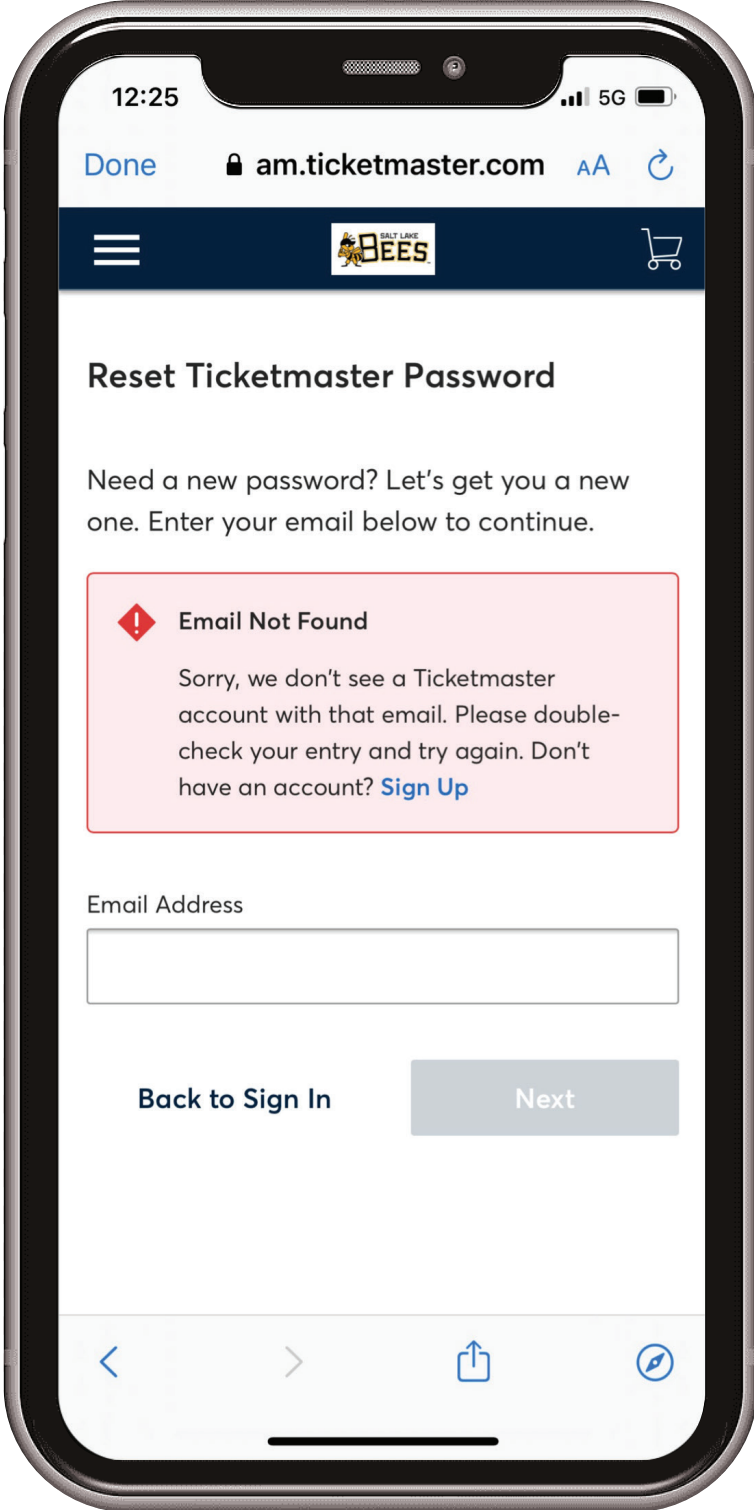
12:25
5G

Done
am.ticketmaster.com
AA

SALT LAKE BEES

Reset Ticketmaster Password

Need a new password? Let's get you a new one. Enter your email below to continue.

Email Not Found

Sorry, we don't see a Ticketmaster account with that email. Please double-check your entry and try again. Don't have an account? Sign Up

Email Address

Back to Sign In
Next